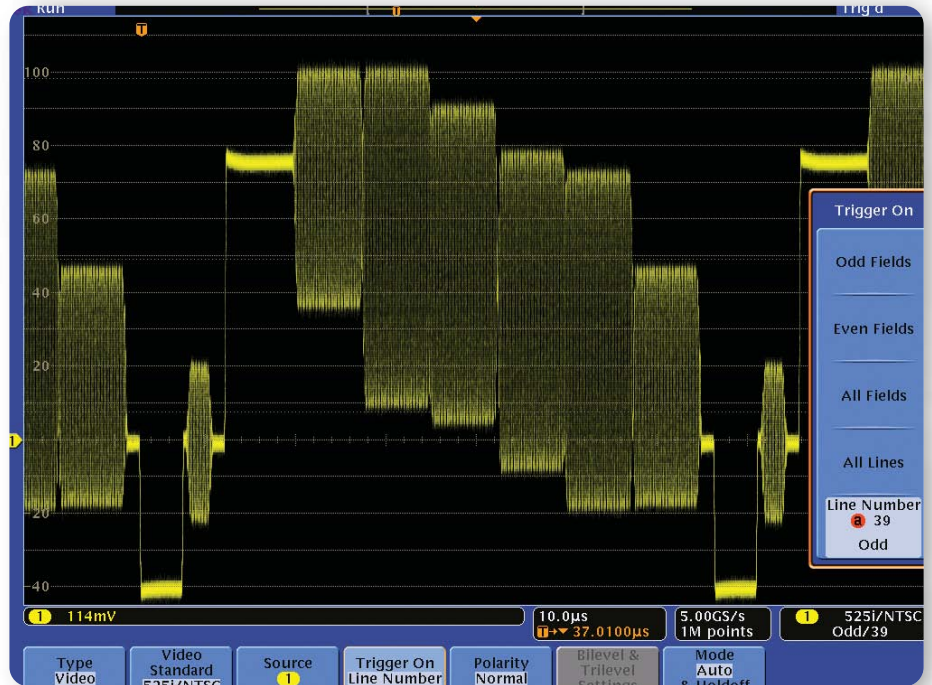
Run

Trig'd

T

100

80

60

40

20

1

-20

-40

Trigger On

Odd Fields

Even Fields

All Fields

All Lines

Line Number
a 39
Odd

1 114mV

10.0µs
T→▼ 37.0100µs

5.00GS/s
1M points

1 525i/NTSC
Odd/39

Type
Video

Video
Standard
525i/NTSC

Source
1

Trigger On
Line Number

Polarity
Normal

Bilevel &
Trilevel
Settings

Mode
Auto
& Holdoff